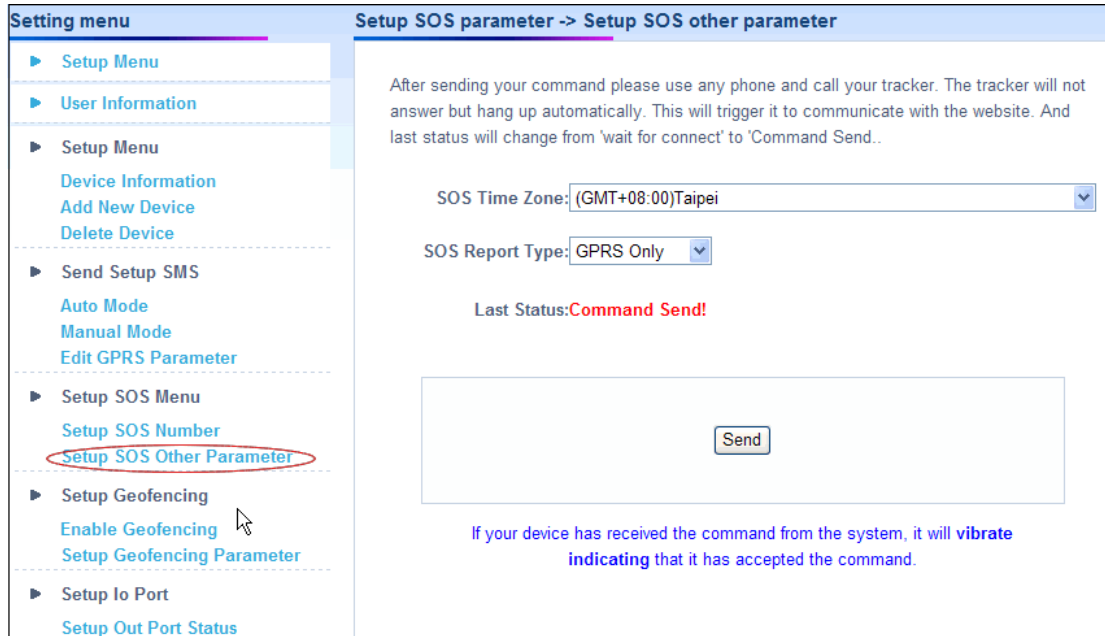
Setting menu

Setup Menu

User Information

Setup Menu

Device Information
Add New Device
Delete Device

Send Setup SMS

Auto Mode
Manual Mode
Edit GPRS Parameter

Setup SOS Menu

Setup SOS Number
Setup SOS Other Parameter

Setup Geofencing

Enable Geofencing
Setup Geofencing Parameter

Setup Io Port

Setup Out Port Status

Setup SOS parameter -> Setup SOS other parameter

After sending your command please use any phone and call your tracker. The tracker will not answer but hang up automatically. This will trigger it to communicate with the website. And last status will change from 'wait for connect' to 'Command Send..

SOS Time Zone: (GMT+08:00)Taipei

SOS Report Type: GPRS Only

Last Status:Command Send!

Send

If your device has received the command from the system, it will vibrate indicating that it has accepted the command.